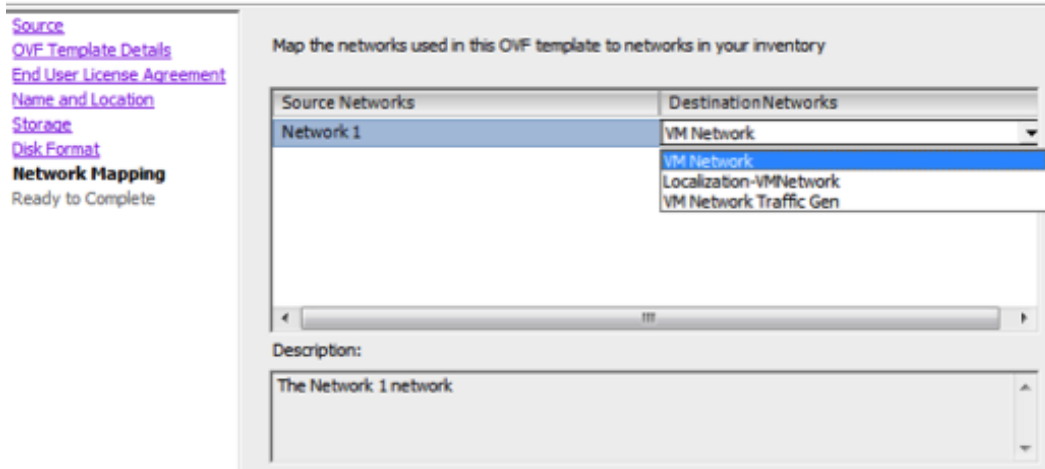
Source
OVF Template Details
End User License Agreement
Name and Location
Storage
Disk Format
Network Mapping
Ready to Complete

Map the networks used in this OVF template to networks in your inventory

| Source Networks | DestinationNetworks |
|---|---|
| Network 1 | VM Network |

VM Network
Localization-VMNetwork
VM Network Traffic Gen

Description:

The Network 1 network